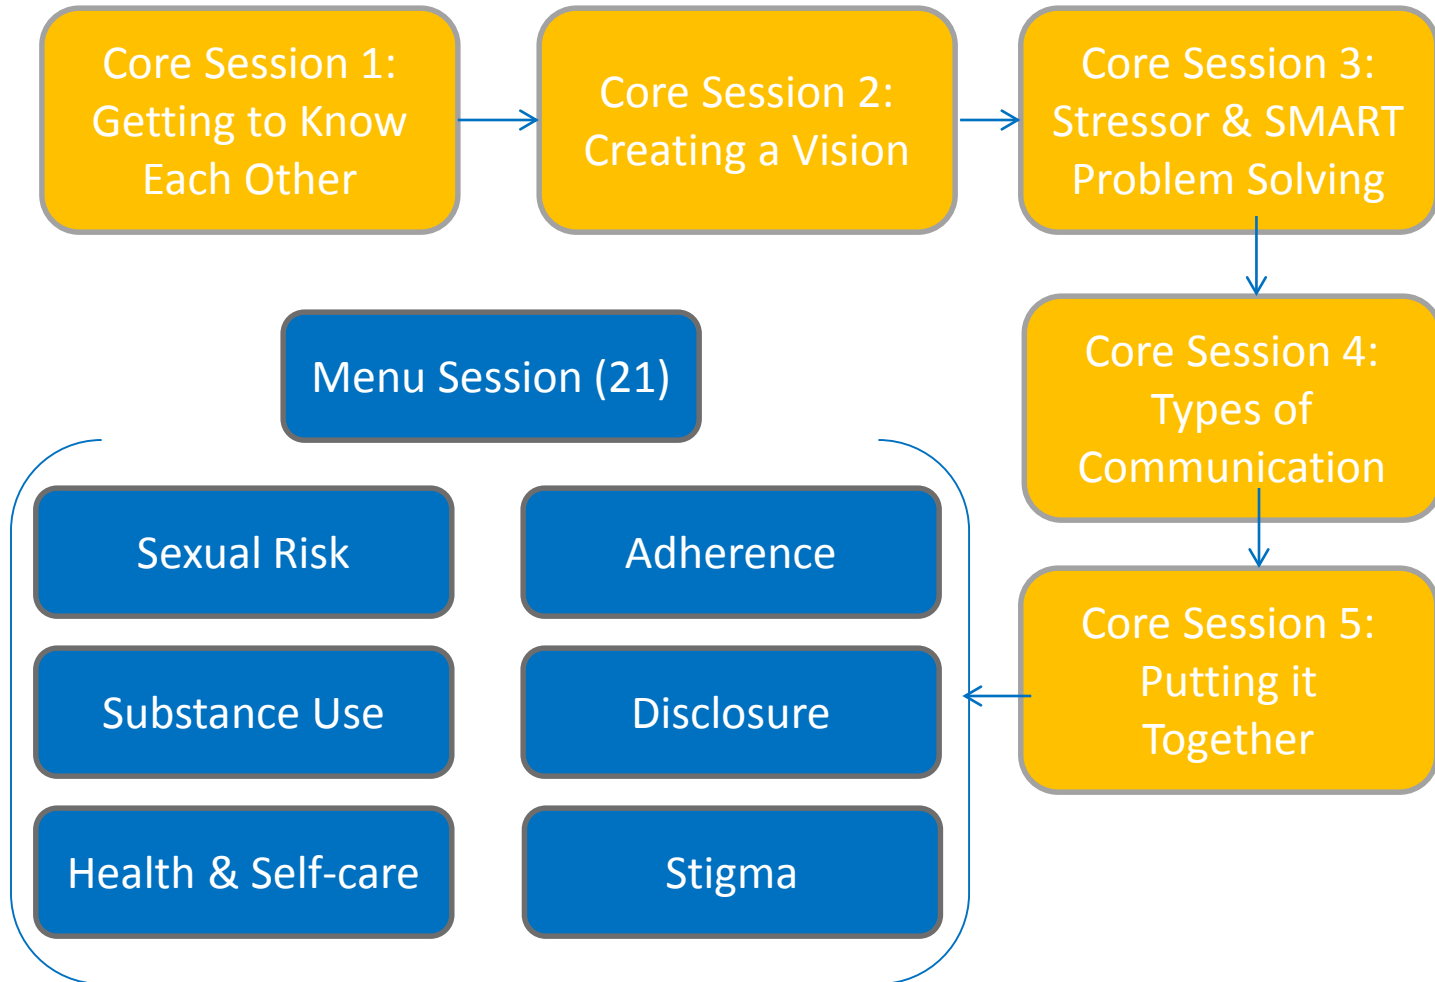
Core Session 1: Getting to Know Each Other

Core Session 2: Creating a Vision

Core Session 3: Stressor & SMART Problem Solving

Core Session 4: Types of Communication

Core Session 5: Putting it Together

Menu Session (21)

Sexual Risk

Adherence

Substance Use

Disclosure

Health & Self-care

Stigma